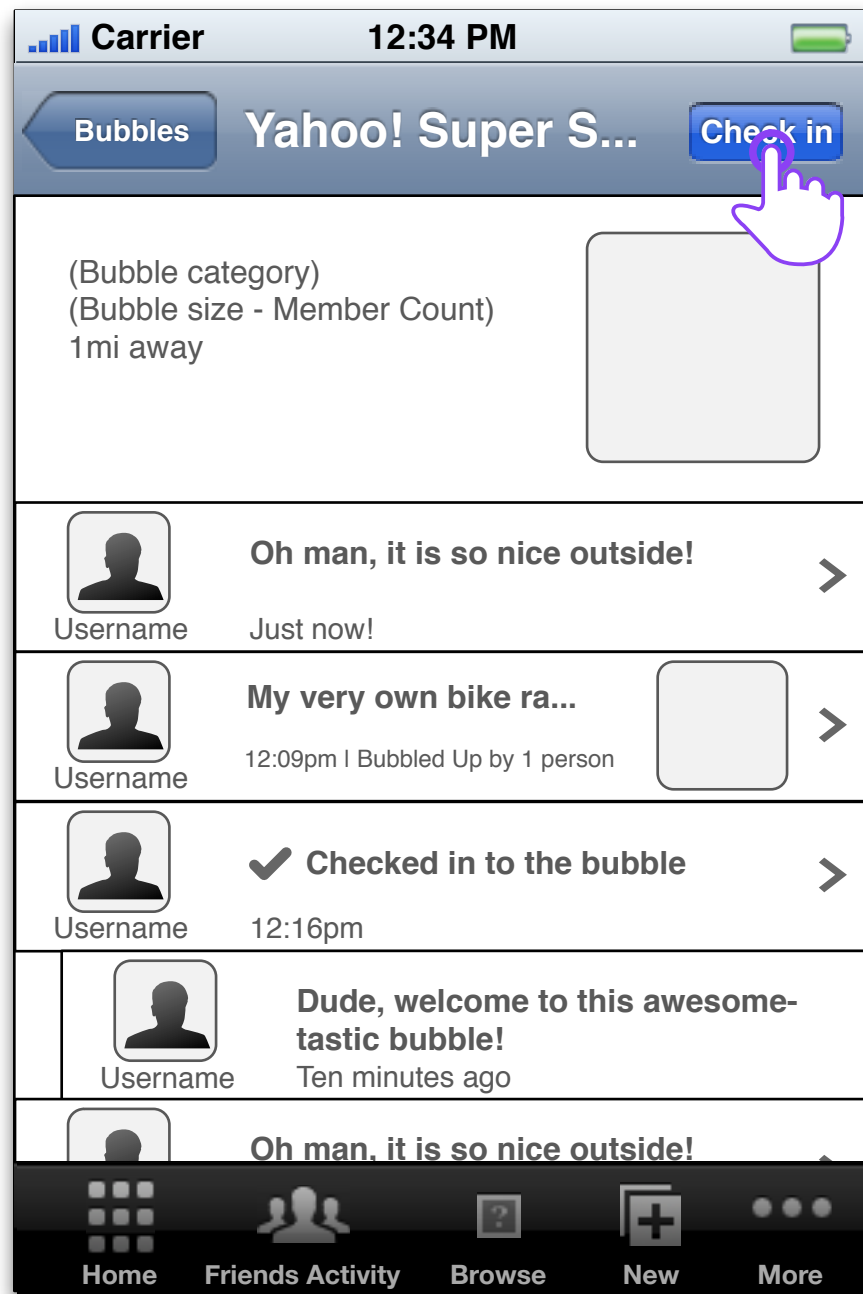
Carrier 12:34 PM

Bubbles Yahoo! Super S... Check in

(Bubble category)
(Bubble size - Member Count)
1mi away

Username Oh man, it is so nice outside!
Just now!

Username My very own bike ra...
12:09pm | Bubbled Up by 1 person

Username Checked in to the bubble
12:16pm

Username Dude, welcome to this awesome-tastic bubble!
Ten minutes ago

Oh man, it is so nice outside!

Home Friends Activity Browse New More